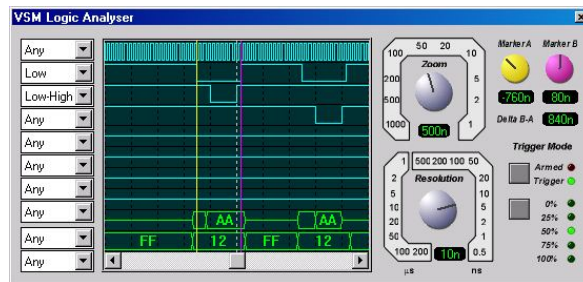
VSM Logic Analyser

Any
Low
Low-High
Any
Any
Any
Any
Any
Any
Any

AA
AA
FF
12
FF
12

100 50 20 10
Zoom
200 5
500 2
1000 1
500n

1 500 200 100 50
Resolution
2 20
5 10
10 5
20 2
50 1
100 200 0.5
10n
µs ns

Marker A
Marker B
-760n
80n
Delta B-A
840n

Trigger Mode
Armed
Trigger
0%
25%
50%
75%
100%